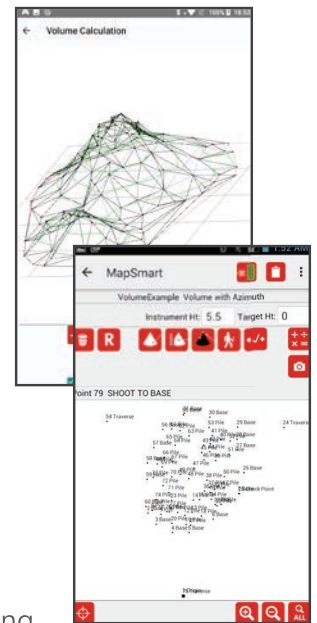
Volume Calculation

1:52 AM

MapSmart

VolumeExample Volume with Azimuth

Instrument Ht: 5.5 Target Ht: 0

R

oint 79 SHOOT TO BASE

54 Traverse

30 Base

29 Base

24 Traverse

27 Base

26 Base

73 Check Point

75 Traverse

ng